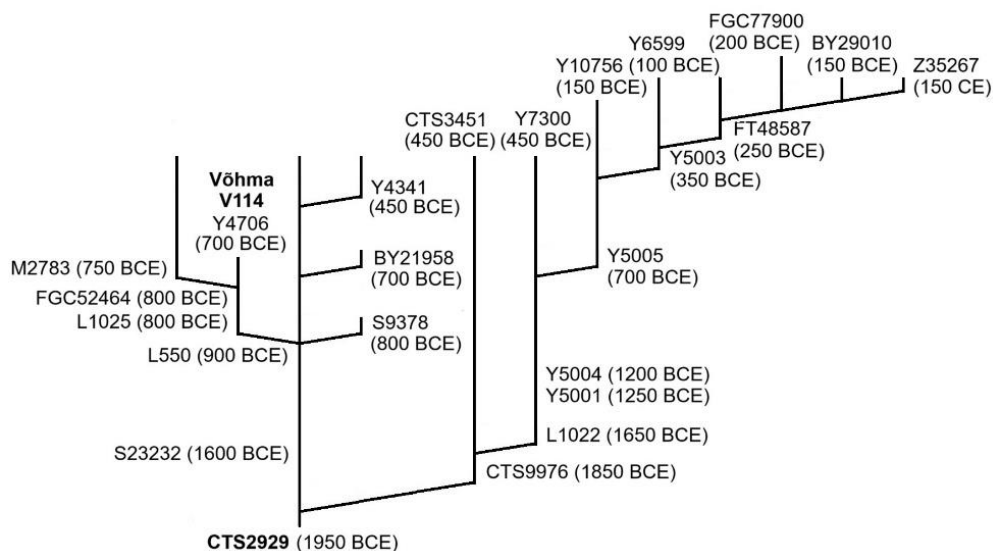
FGC77900
(200 BCE)
Y6599
BY29010
Y10756 (100 BCE)
(150 BCE)
Z35267
(150 BCE)
(150 CE)
CTS3451
Y7300
FT48587
(450 BCE)
(450 BCE)
(250 BCE)
Y5003
(350 BCE)
Võhma
V114
Y4341
(450 BCE)
Y4706
(700 BCE)
BY21958
Y5005
M2783 (750 BCE)
(700 BCE)
(700 BCE)
FGC52464 (800 BCE)
L1025 (800 BCE)
S9378
(800 BCE)
L550 (900 BCE)
Y5004 (1200 BCE)
Y5001 (1250 BCE)
L1022 (1650 BCE)
S23232 (1600 BCE)
CTS9976 (1850 BCE)
**CTS2929** (1950 BCE)